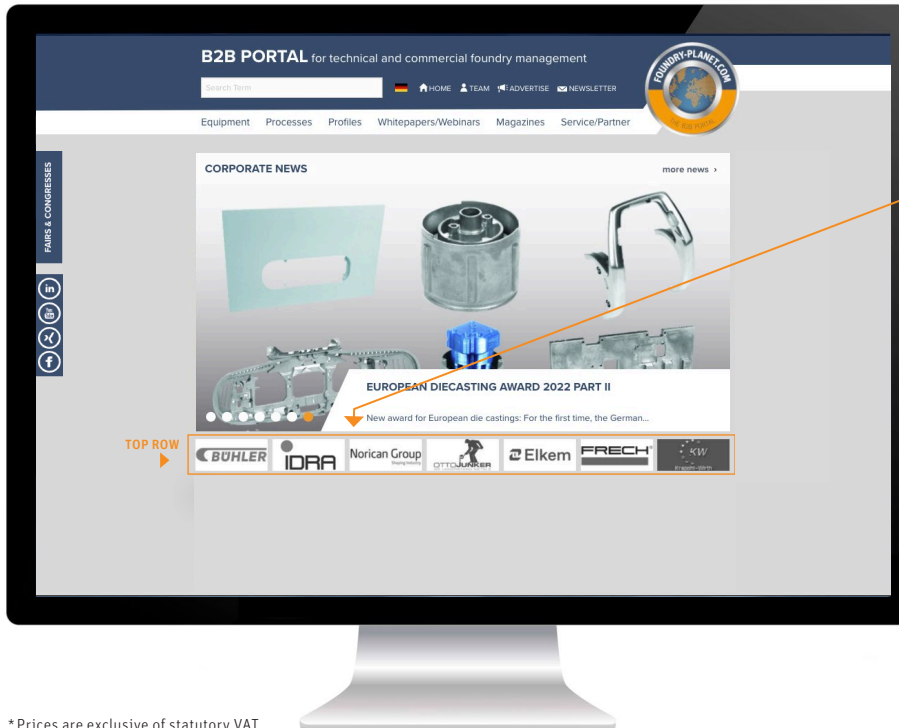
B2B PORTAL for technical and commercial foundry management

Search Term

HOME TEAM ADVERTISE NEWSLETTER

FOUNDRY-PLANET.COM

THE B2B PORTAL

Equipment Processes Profiles Whitepapers/Webinars Magazines Service/Partner

FAIRS & CONGRESSES

CORPORATE NEWS

more news ›

EUROPEAN DIECASTING AWARD 2022 PART II

New award for European die castings: For the first time, the German...

TOP ROW

BÜHLER

IDRA

Norican Group

OTTOJUNKER

Elkem

FRECH

KW

Kappes-Wirth

* Prices are exclusive of statutory VAT